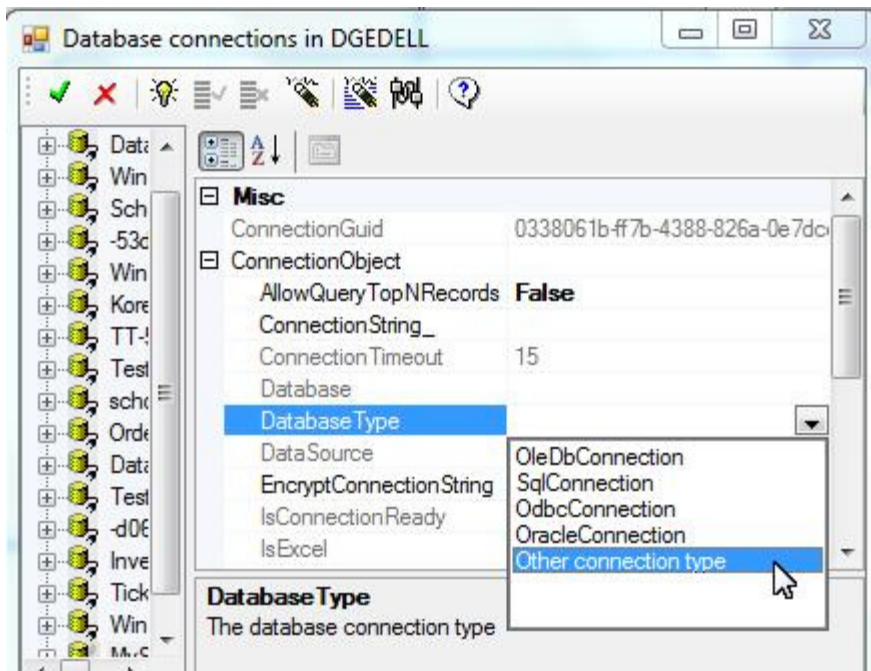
Database connections in DGEDELL

Data
Win
Sch
-53c
Win
Kore
TT-!
Test
scho
Orde
Data
Test
-d06
Inve
Tick
Win

Misc
ConnectionGuid 0338061b-ff7b-4388-826a-0e7dc
ConnectionObject
AllowQueryTopNRecords False
ConnectionString_
ConnectionTimeout 15
Database
DatabaseType
DataSource
EncryptConnectionString
IsConnectionReady
IsExcel

OleDbConnection
SqlConnection
OdbcConnection
OracleConnection
Other connection type

DatabaseType
The database connection type